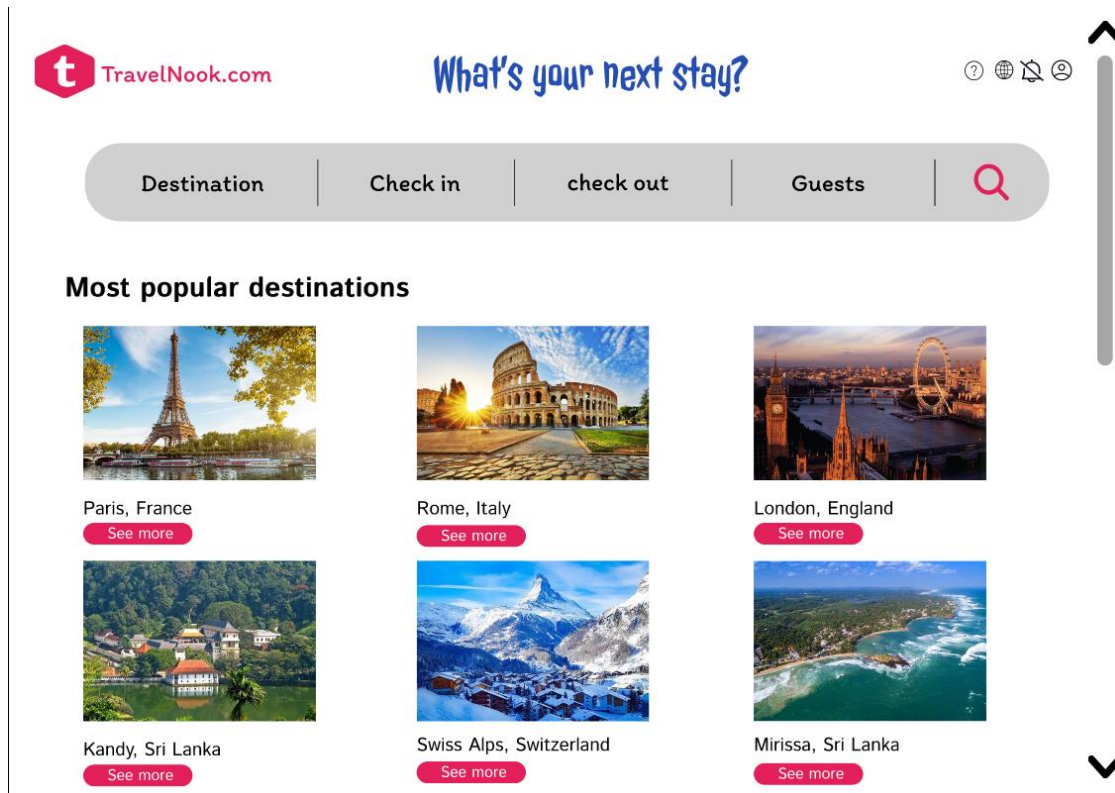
t TravelNook.com

What's your next stay?

Destination | Check in | check out | Guests

Most popular destinations

Paris, France
See more

Rome, Italy
See more

London, England
See more

Kandy, Sri Lanka
See more

Swiss Alps, Switzerland
See more

Mirissa, Sri Lanka
See more